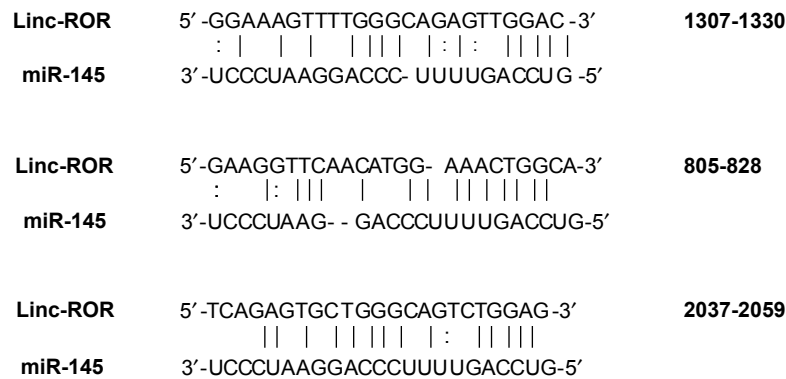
Linc-ROR 5′-GGAAAGTTTTGGGCAGAGTTGGAC-3′ 1307-1330
: | | | | | | | | : | : | | | | |
miR-145 3′-UCCCUAAGGACCC- UUUUGACCUG-5′

Linc-ROR 5′-GAAGGTTCAACATGG- AAACTGGCA-3′ 805-828
: | : | | | | | | | | | | | | |
miR-145 3′-UCCCUAAG- - GACCCUUUUGACCUG-5′

Linc-ROR 5′-TCAGAGTGCTGGGCAGTCTGGAG-3′ 2037-2059
| | | | | | | | | : | | | |
miR-145 3′-UCCCUAAGGACCCUUUUGACCUG-5′